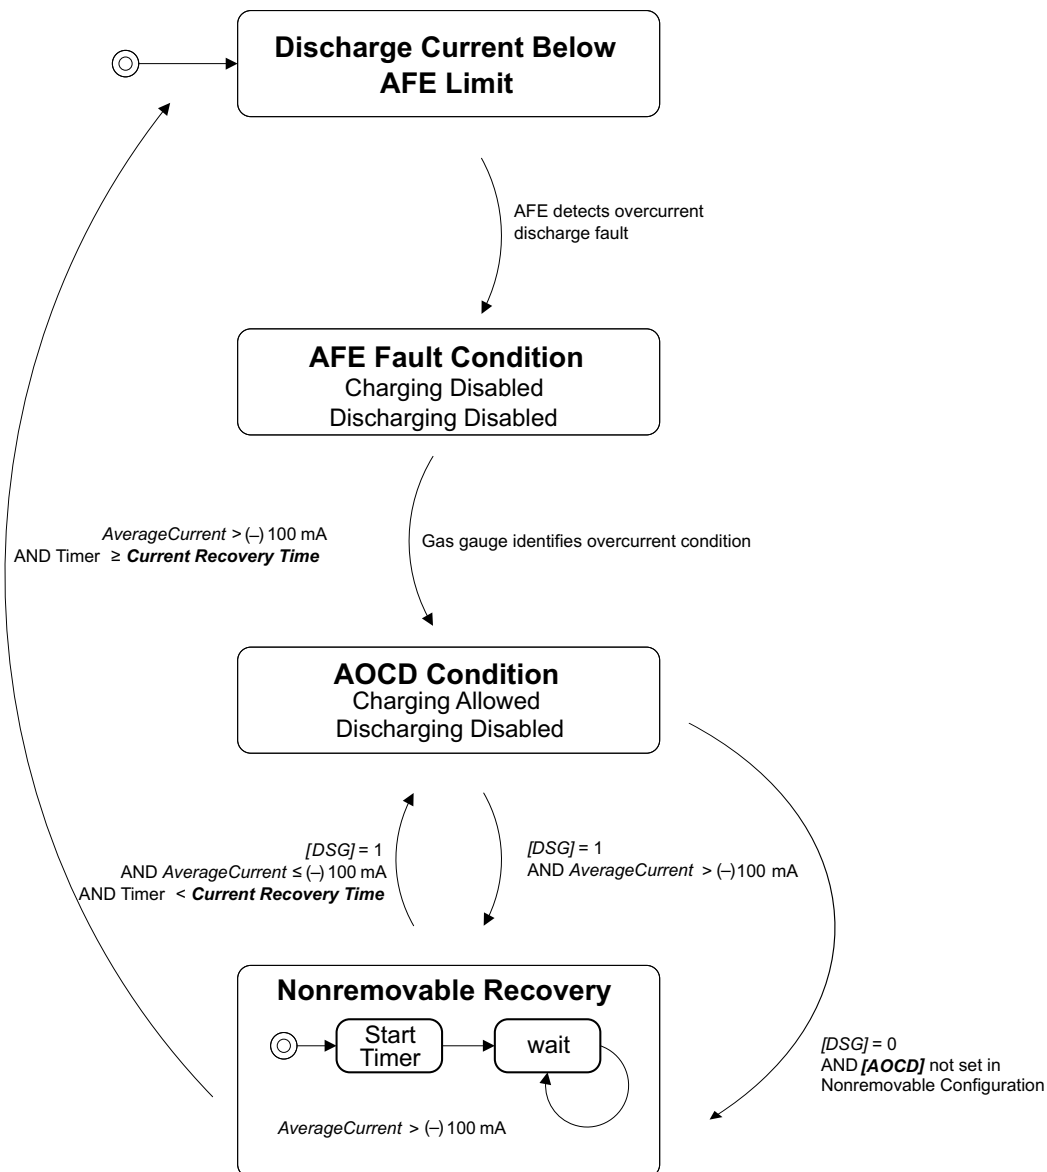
Discharge Current Below AFE Limit

AFE detects overcurrent discharge fault

AFE Fault Condition
Charging Disabled
Discharging Disabled

*AverageCurrent* > (–) 100 mA
AND Timer ≥ ***Current Recovery Time***

Gas gauge identifies overcurrent condition

AOCD Condition
Charging Allowed
Discharging Disabled

*[DSG]* = 1
AND *AverageCurrent* ≤ (–) 100 mA
AND Timer < ***Current Recovery Time***

*[DSG]* = 1
AND *AverageCurrent* > (–)100 mA

Nonremovable Recovery

Start Timer

wait

*AverageCurrent* > (–) 100 mA

*[DSG]* = 0
AND ***[AOCD]*** not set in Nonremovable Configuration